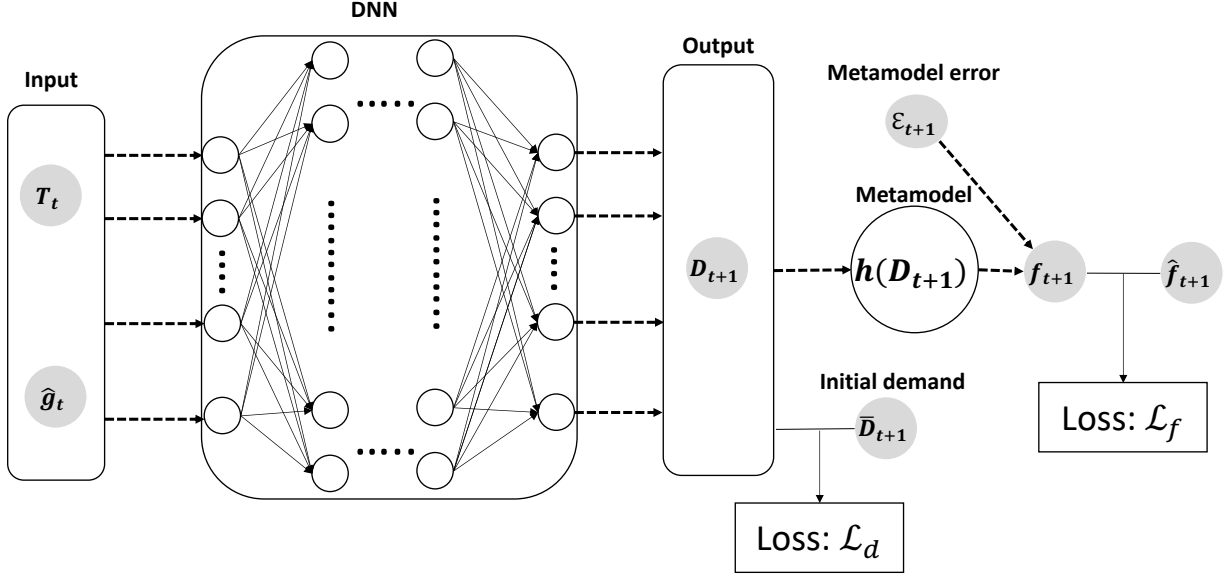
DNN

Input

$T_t$

$\hat{g}_t$

Output

$D_{t+1}$

Metamodel error

$\varepsilon_{t+1}$

Metamodel

$h(D_{t+1})$

$f_{t+1}$

$\hat{f}_{t+1}$

Initial demand

$\bar{D}_{t+1}$

Loss: $\mathcal{L}_f$

Loss: $\mathcal{L}_d$